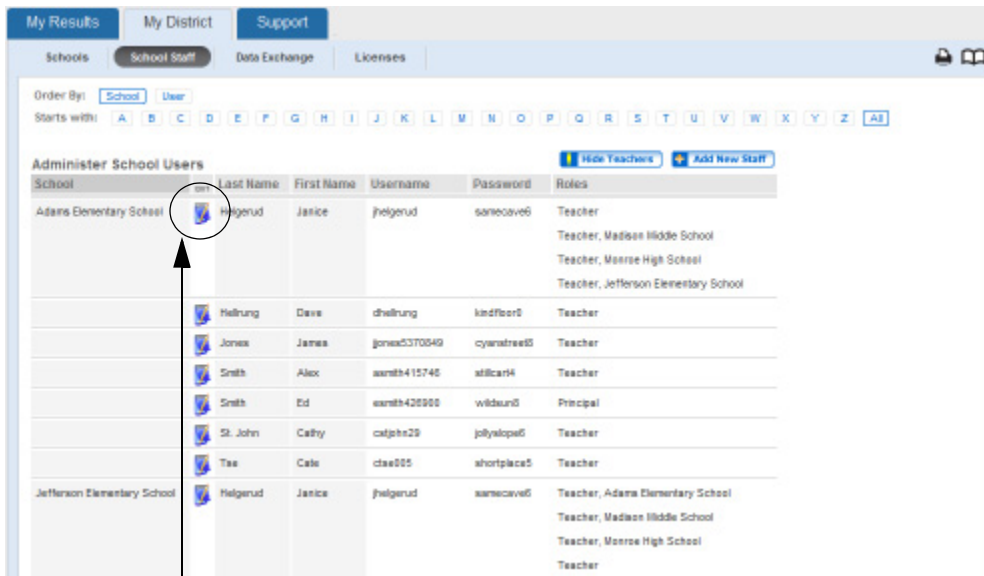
My Results | My District | Support

Schools | School Staff | Data Exchange | Licenses

Order By: School User
Starts with: A B C D E F G H I J K L M N O P Q R S T U V W X Y Z All

Administer School Users

Hide Teachers | Add New Staff

| School | Edit | Last Name | First Name | Username | Password | Roles |
|---|---|---|---|---|---|---|
| Adams Elementary School | | Helgerud | Janice | jhelgerud | samecave6 | Teacher<br>Teacher, Madison Middle School<br>Teacher, Monroe High School<br>Teacher, Jefferson Elementary School |
| | | Hellrung | Dave | dhellrung | kindfloor8 | Teacher |
| | | Jones | James | jjones5370849 | cyanstreet8 | Teacher |
| | | Smith | Alex | asmith415746 | stillcart4 | Teacher |
| | | Smith | Ed | esmith426900 | wildsun8 | Principal |
| | | St. John | Cathy | catjohn29 | jollyslope6 | Teacher |
| | | Tse | Cate | ctse005 | shortplace5 | Teacher |
| Jefferson Elementary School | | Helgerud | Janice | jhelgerud | samecave6 | Teacher, Adams Elementary School<br>Teacher, Madison Middle School<br>Teacher, Monroe High School<br>Teacher |